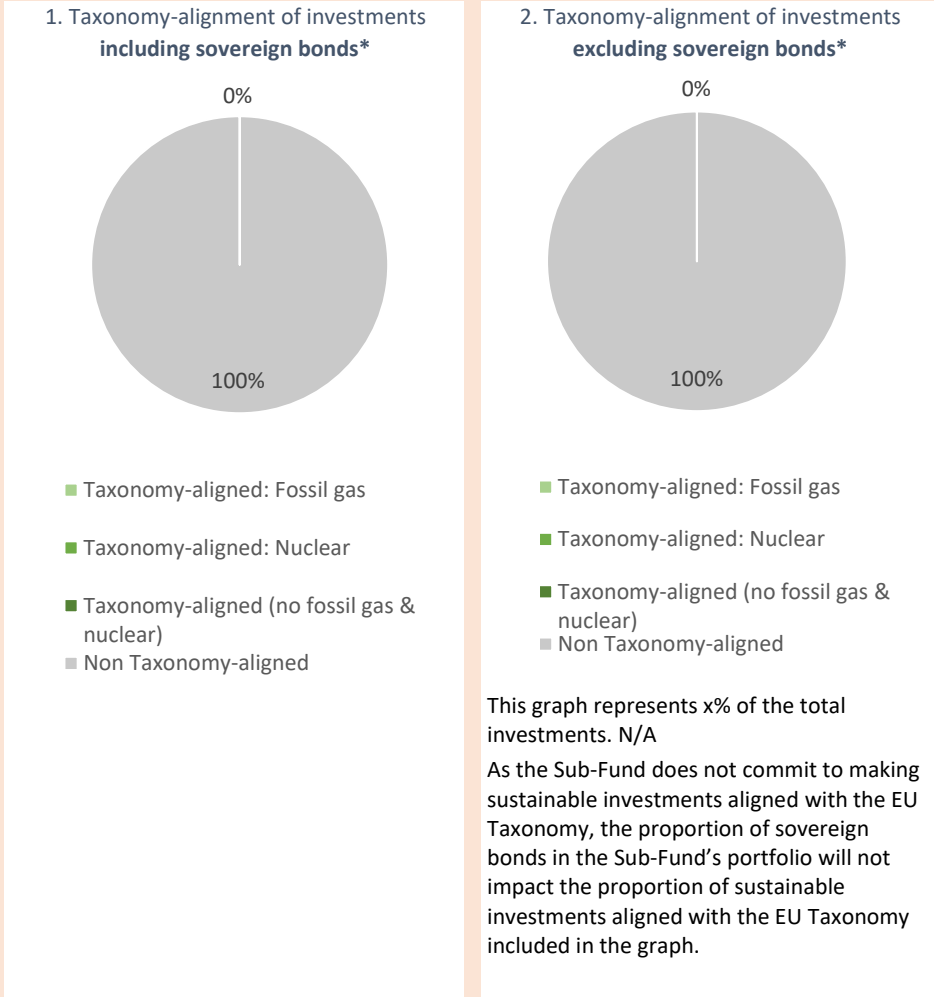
1. Taxonomy-alignment of investments **including sovereign bonds***

0%

100%

Taxonomy-aligned: Fossil gas

Taxonomy-aligned: Nuclear

Taxonomy-aligned (no fossil gas & nuclear)

Non Taxonomy-aligned

2. Taxonomy-alignment of investments **excluding sovereign bonds***

0%

100%

Taxonomy-aligned: Fossil gas

Taxonomy-aligned: Nuclear

Taxonomy-aligned (no fossil gas & nuclear)

Non Taxonomy-aligned

This graph represents x% of the total investments. N/A

As the Sub-Fund does not commit to making sustainable investments aligned with the EU Taxonomy, the proportion of sovereign bonds in the Sub-Fund's portfolio will not impact the proportion of sustainable investments aligned with the EU Taxonomy included in the graph.